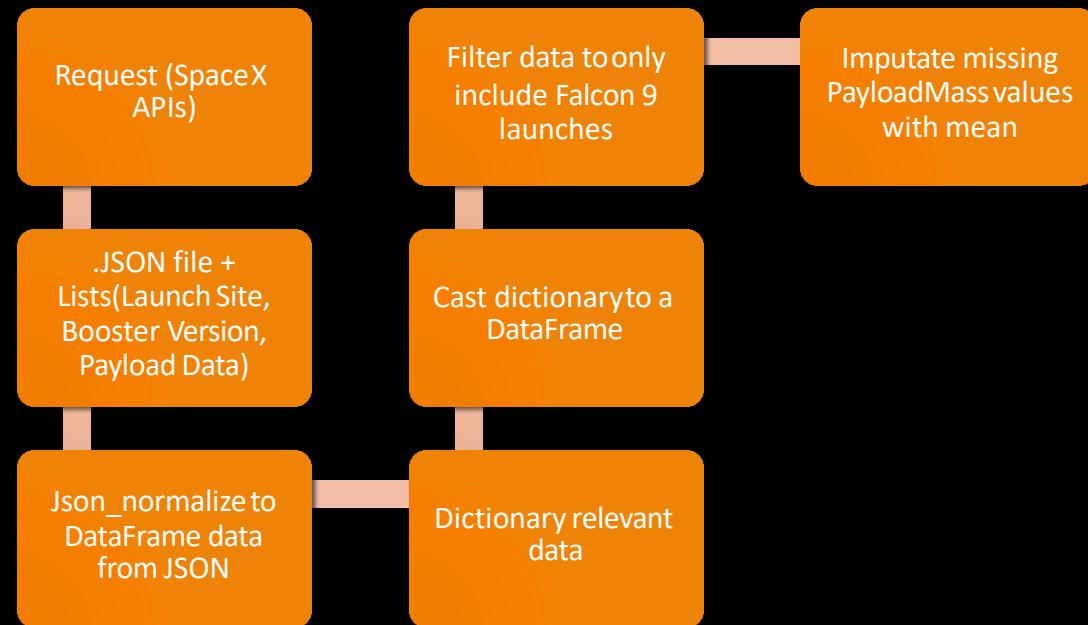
Request (SpaceX APIs)

.JSON file + Lists(Launch Site, Booster Version, Payload Data)

Json_normalize to DataFrame data from JSON

Dictionary relevant data

Cast dictionary to a DataFrame

Filter data to only include Falcon 9 launches

Imputate missing PayloadMass values with mean